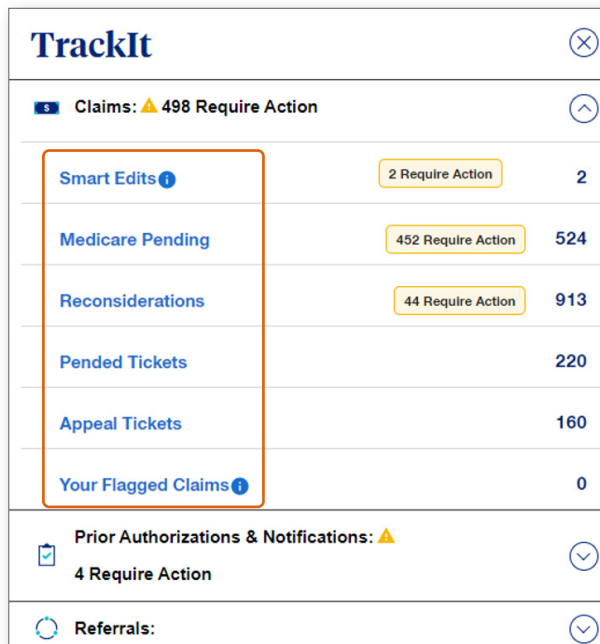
TrackIt

$ Claims: ⚠ 498 Require Action

Smart Edits i | 2 Require Action | 2

Medicare Pending | 452 Require Action | 524

Reconsiderations | 44 Require Action | 913

Pended Tickets | 220

Appeal Tickets | 160

Your Flagged Claims i | 0

Prior Authorizations & Notifications: ⚠
4 Require Action

Referrals: